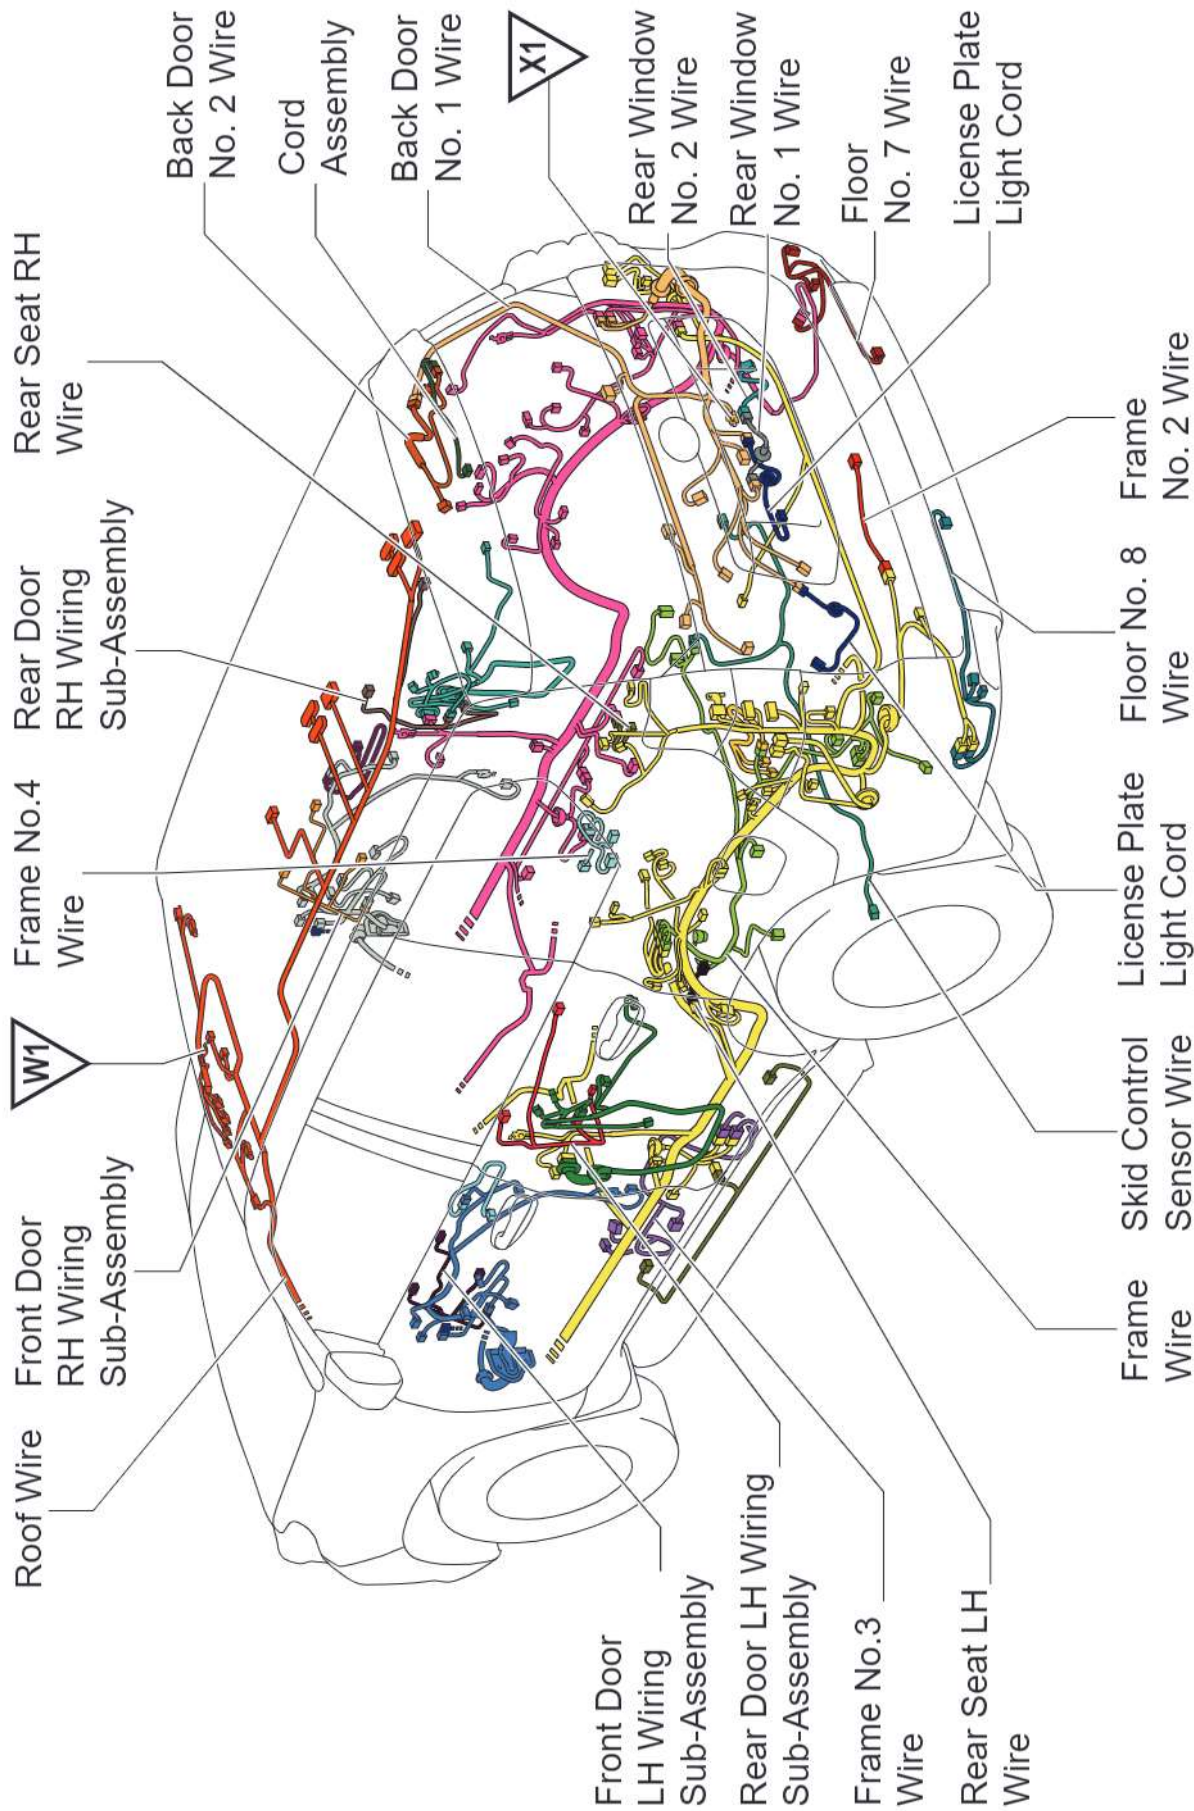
Back Door No. 2 Wire

Cord Assembly

Back Door No. 1 Wire

X1

Rear Window No. 2 Wire

Rear Window No. 1 Wire

Floor No. 7 Wire

License Plate Light Cord

Rear Seat RH Wire

Rear Door RH Wiring Sub-Assembly

Frame No.4 Wire

W1

Front Door RH Wiring Sub-Assembly

Roof Wire

Frame No. 2 Wire

Floor No. 8 Wire

License Plate Light Cord

Skid Control Sensor Wire

Frame Wire

Front Door LH Wiring Sub-Assembly

Rear Door LH Wiring Sub-Assembly

Frame No.3 Wire

Rear Seat LH Wire